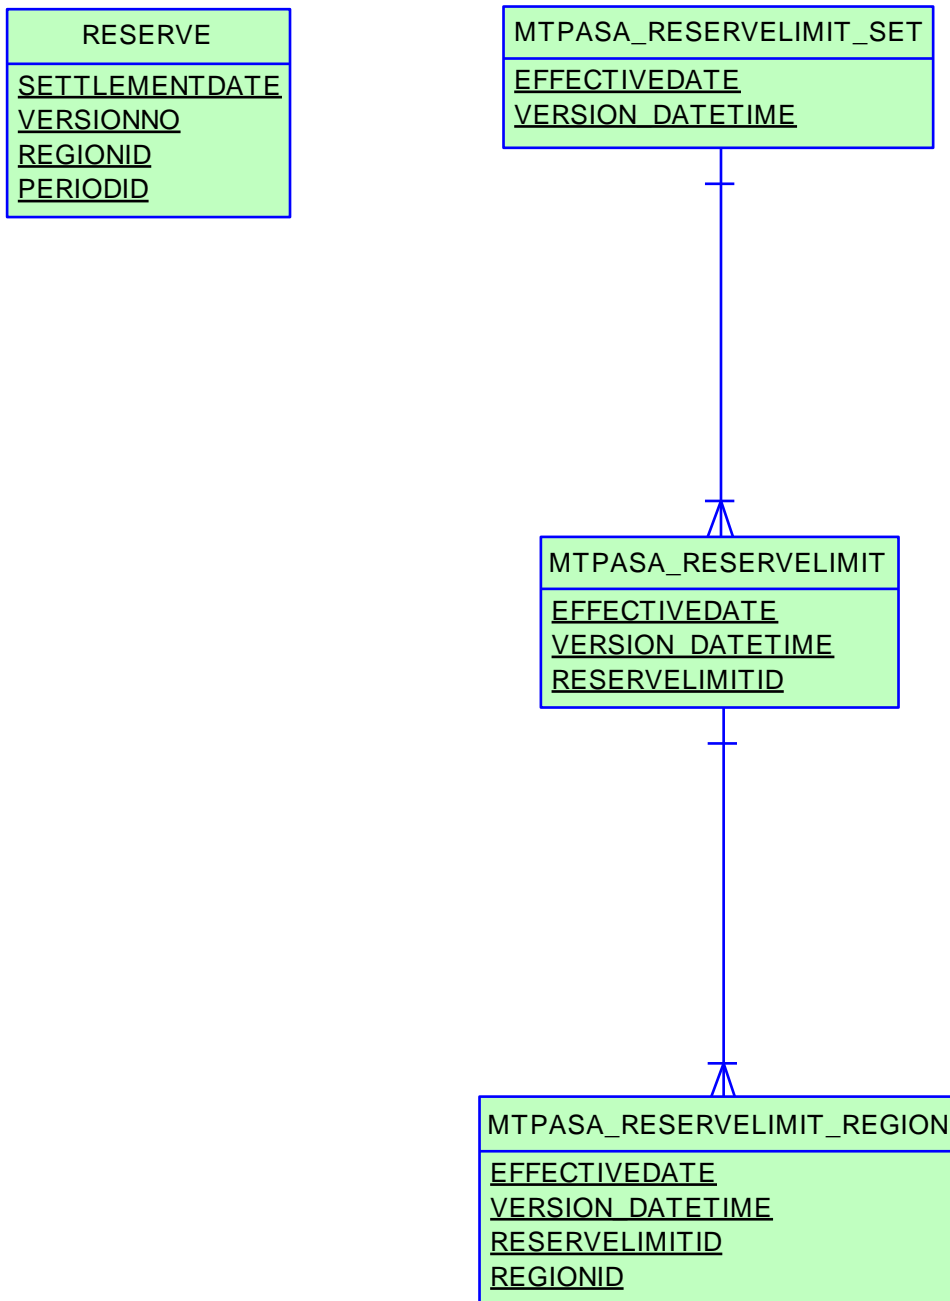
RESERVE

SETTLEMENTDATE
VERSIONNO
REGIONID
PERIODID

MTPASA_RESERVELIMIT_SET

EFFECTIVEDATE
VERSION_DATETIME

MTPASA_RESERVELIMIT

EFFECTIVEDATE
VERSION_DATETIME
RESERVELIMITID

MTPASA_RESERVELIMIT_REGION

EFFECTIVEDATE
VERSION_DATETIME
RESERVELIMITID
REGIONID